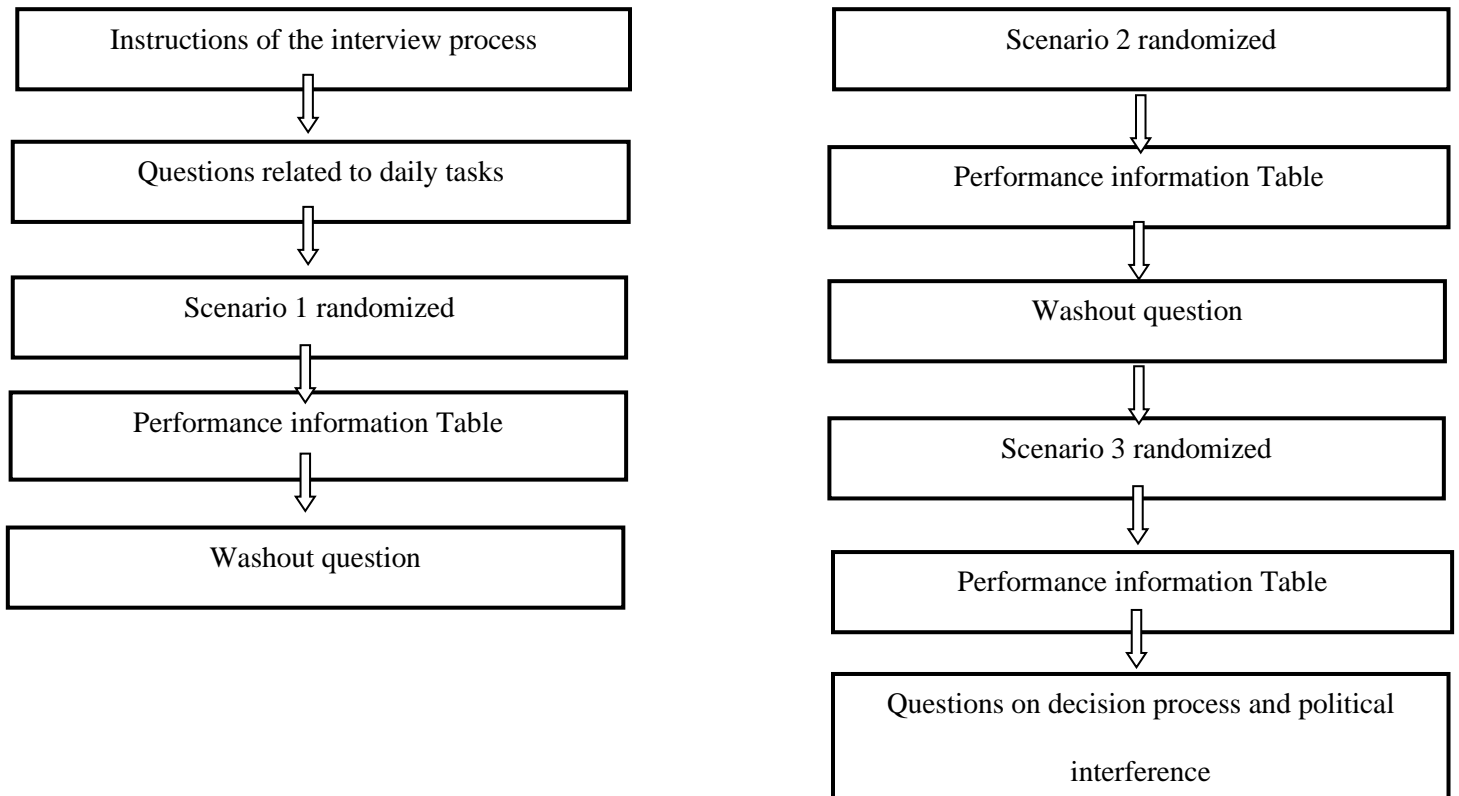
Instructions of the interview process

Questions related to daily tasks

Scenario 1 randomized

Performance information Table

Washout question

Scenario 2 randomized

Performance information Table

Washout question

Scenario 3 randomized

Performance information Table

Questions on decision process and political interference